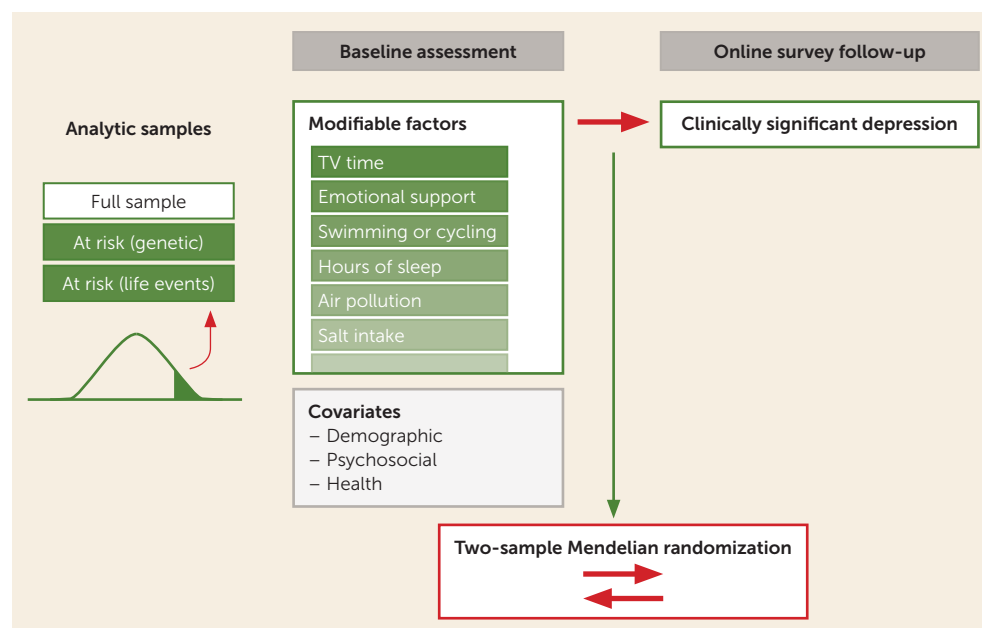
Analytic samples

Full sample

At risk (genetic)

At risk (life events)

Baseline assessment

Modifiable factors

TV time

Emotional support

Swimming or cycling

Hours of sleep

Air pollution

Salt intake

Covariates
– Demographic
– Psychosocial
– Health

Online survey follow-up

Clinically significant depression

Two-sample Mendelian randomization